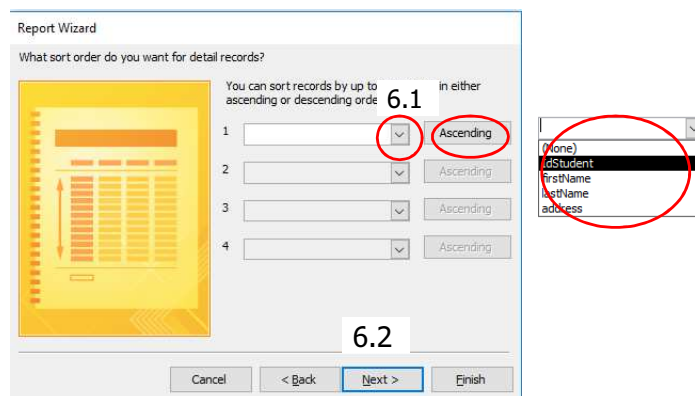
Report Wizard

What sort order do you want for detail records?

You can sort records by up to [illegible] in either ascending or descending orde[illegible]

6.1

1 Ascending

2 Ascending

3 Ascending

4 Ascending

6.2

Cancel < Back Next > Finish

(None)
idStudent
firstName
lastName
address